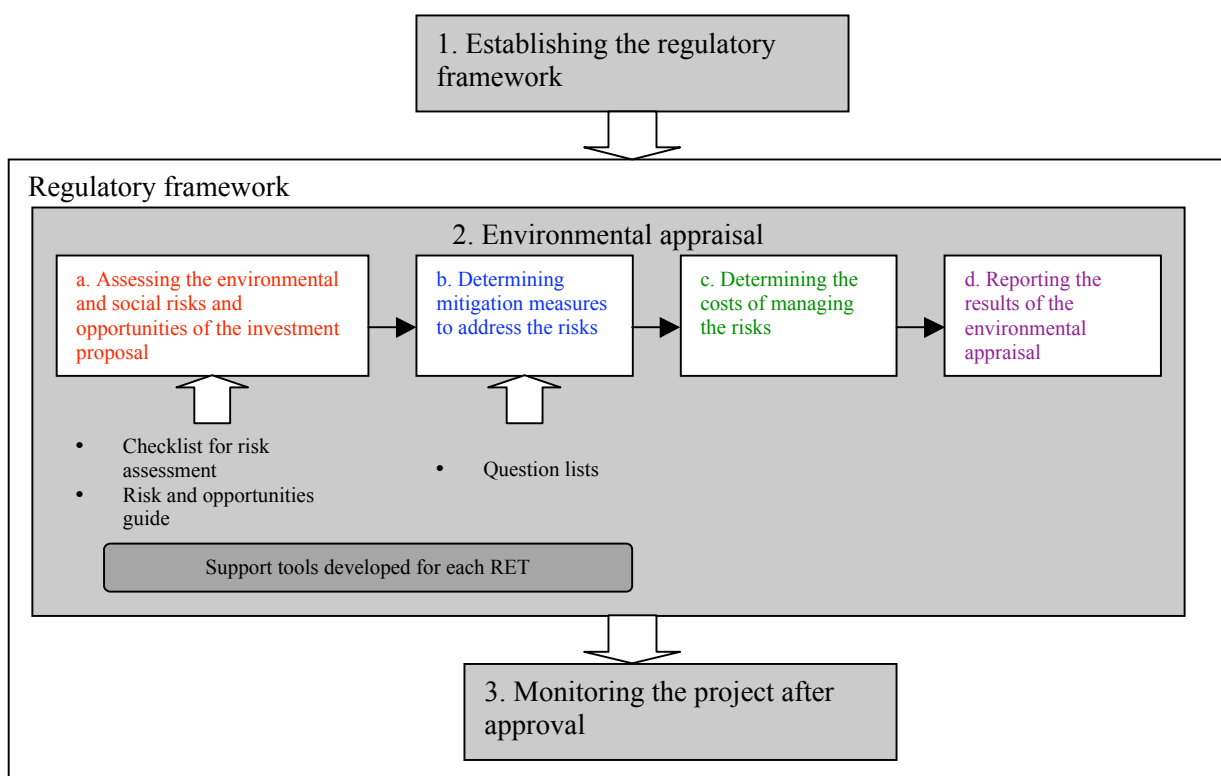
1. Establishing the regulatory framework

Regulatory framework

2. Environmental appraisal

a. Assessing the environmental and social risks and opportunities of the investment proposal

b. Determining mitigation measures to address the risks

c. Determining the costs of managing the risks

d. Reporting the results of the environmental appraisal

• Checklist for risk assessment
• Risk and opportunities guide

• Question lists

Support tools developed for each RET

3. Monitoring the project after approval